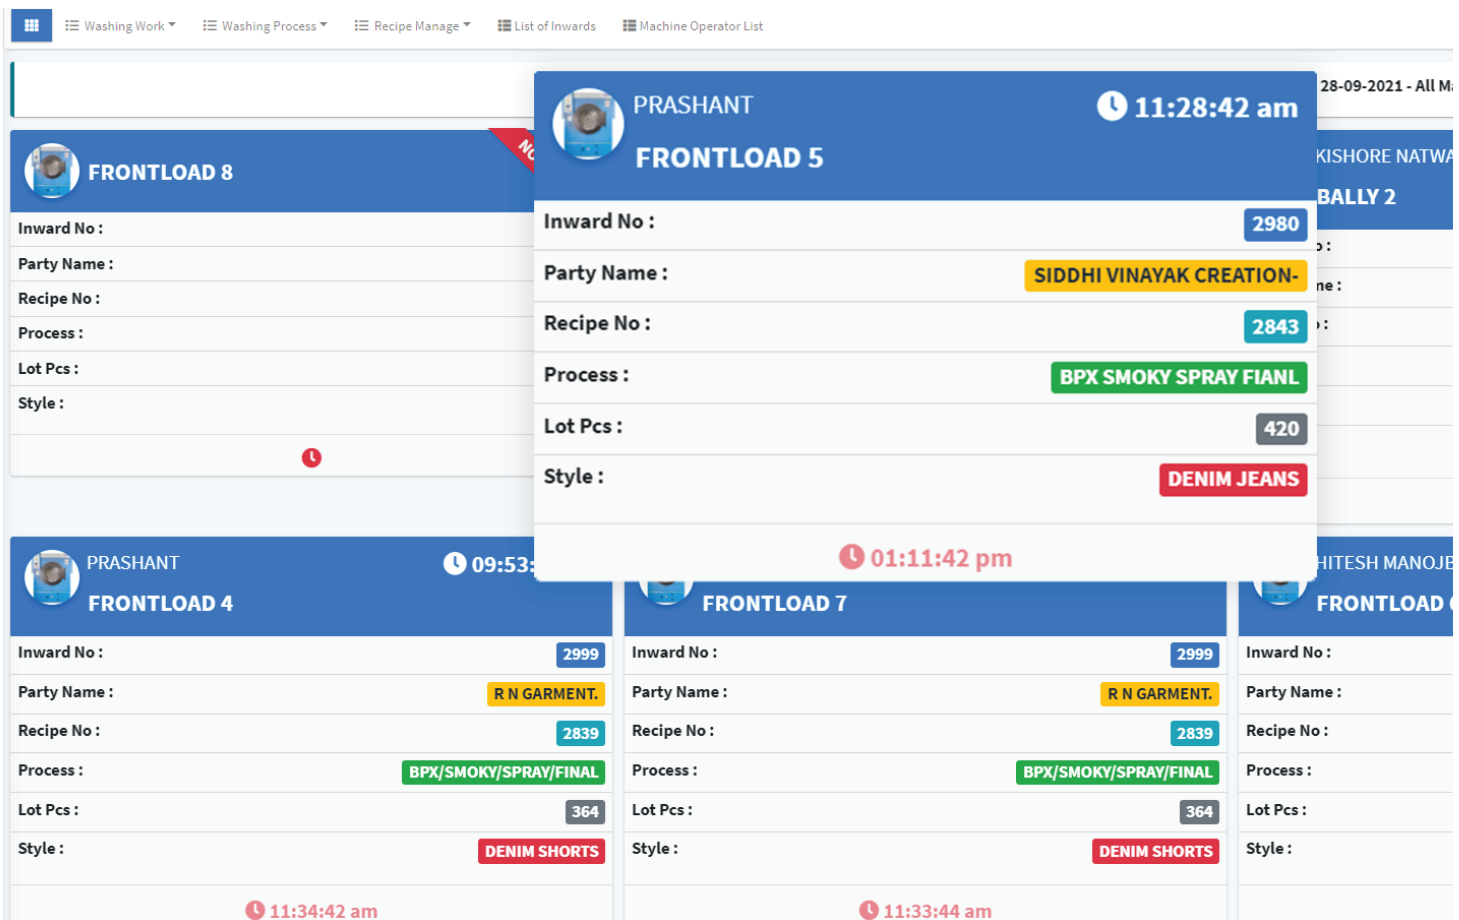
Washing Work ▾ Washing Process ▾ Recipe Manage ▾ List of Inwards Machine Operator List

28-09-2021 - All M

FRONTLOAD 8

Inward No :
Party Name :
Recipe No :
Process :
Lot Pcs :
Style :

PRASHANT
FRONTLOAD 5
11:28:42 am

Inward No : 2980
Party Name : SIDDHI VINAYAK CREATION-
Recipe No : 2843
Process : BPX SMOKY SPRAY FIANL
Lot Pcs : 420
Style : DENIM JEANS

01:11:42 pm

KISHORE NATWA
BALLY 2

PRASHANT
FRONTLOAD 4
09:53

Inward No : 2999
Party Name : R N GARMENT.
Recipe No : 2839
Process : BPX/SMOKY/SPRAY/FINAL
Lot Pcs : 364
Style : DENIM SHORTS

11:34:42 am

FRONTLOAD 7

Inward No : 2999
Party Name : R N GARMENT.
Recipe No : 2839
Process : BPX/SMOKY/SPRAY/FINAL
Lot Pcs : 364
Style : DENIM SHORTS

11:33:44 am

HITESH MANOJB
FRONTLOAD

Inward No :
Party Name :
Recipe No :
Process :
Lot Pcs :
Style :